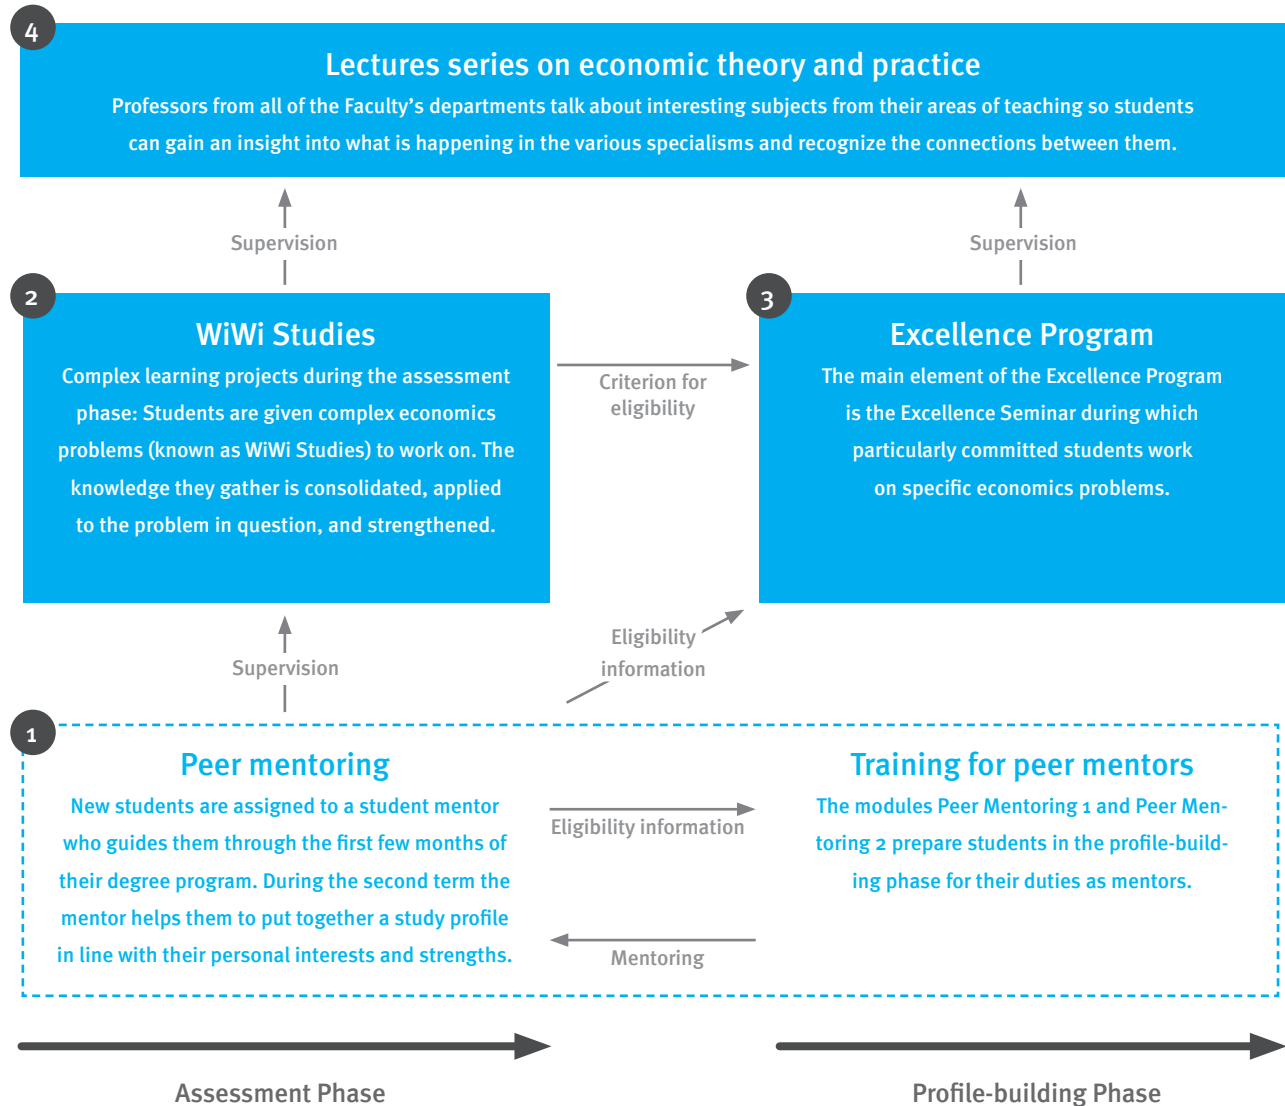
4

Lectures series on economic theory and practice

Professors from all of the Faculty's departments talk about interesting subjects from their areas of teaching so students can gain an insight into what is happening in the various specialisms and recognize the connections between them.

Supervision

Supervision

2

WiWi Studies

Complex learning projects during the assessment phase: Students are given complex economics problems (known as WiWi Studies) to work on. The knowledge they gather is consolidated, applied to the problem in question, and strengthened.

Criterion for eligibility

3

Excellence Program

The main element of the Excellence Program is the Excellence Seminar during which particularly committed students work on specific economics problems.

Supervision

Eligibility information

1

Peer mentoring

New students are assigned to a student mentor who guides them through the first few months of their degree program. During the second term the mentor helps them to put together a study profile in line with their personal interests and strengths.

Eligibility information

Mentoring

Training for peer mentors

The modules Peer Mentoring 1 and Peer Mentoring 2 prepare students in the profile-building phase for their duties as mentors.

Assessment Phase

Profile-building Phase